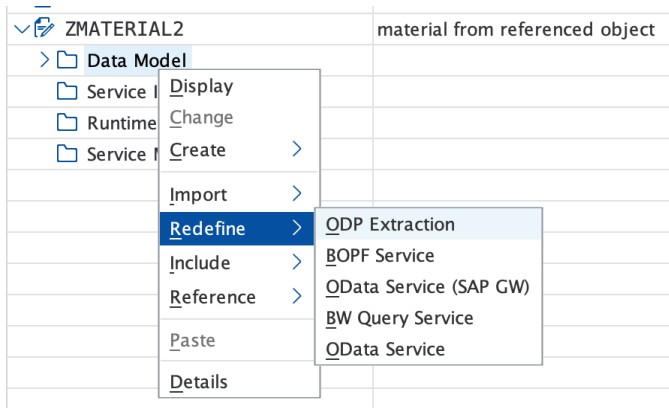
ZMATERIAL2
material from referenced object
Data Model
Service I
Runtime
Service M

Display
Change
Create
Import
Redefine
Include
Reference
Paste
Details

ODP Extraction
BOPF Service
OData Service (SAP GW)
BW Query Service
OData Service